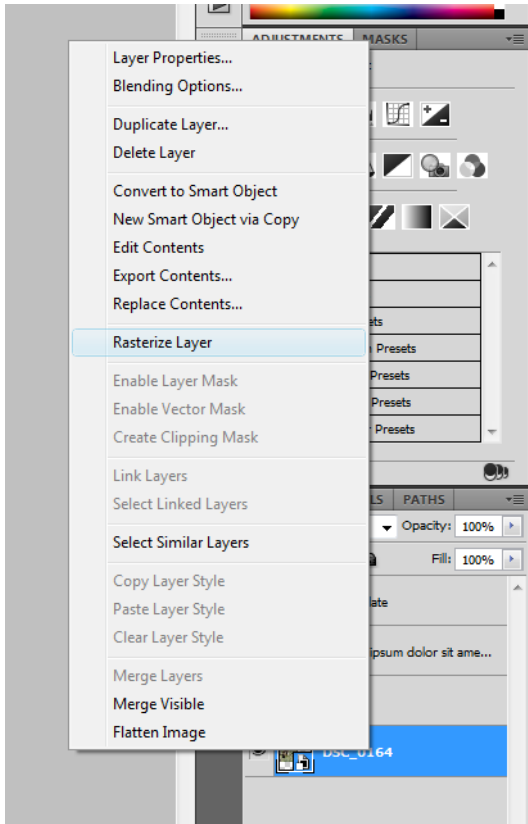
ADJUSTMENTS MASKS

Layer Properties...
Blending Options...

Duplicate Layer...
Delete Layer

Convert to Smart Object
New Smart Object via Copy
Edit Contents
Export Contents...
Replace Contents...

Rasterize Layer

Enable Layer Mask
Enable Vector Mask
Create Clipping Mask

Link Layers
Select Linked Layers

Select Similar Layers

Copy Layer Style
Paste Layer Style
Clear Layer Style

Merge Layers
Merge Visible
Flatten Image

ets
Presets
Presets
Presets
Presets

LS PATHS
Opacity: 100%
Fill: 100%
late
ipsum dolor sit ame...
DSC_0164